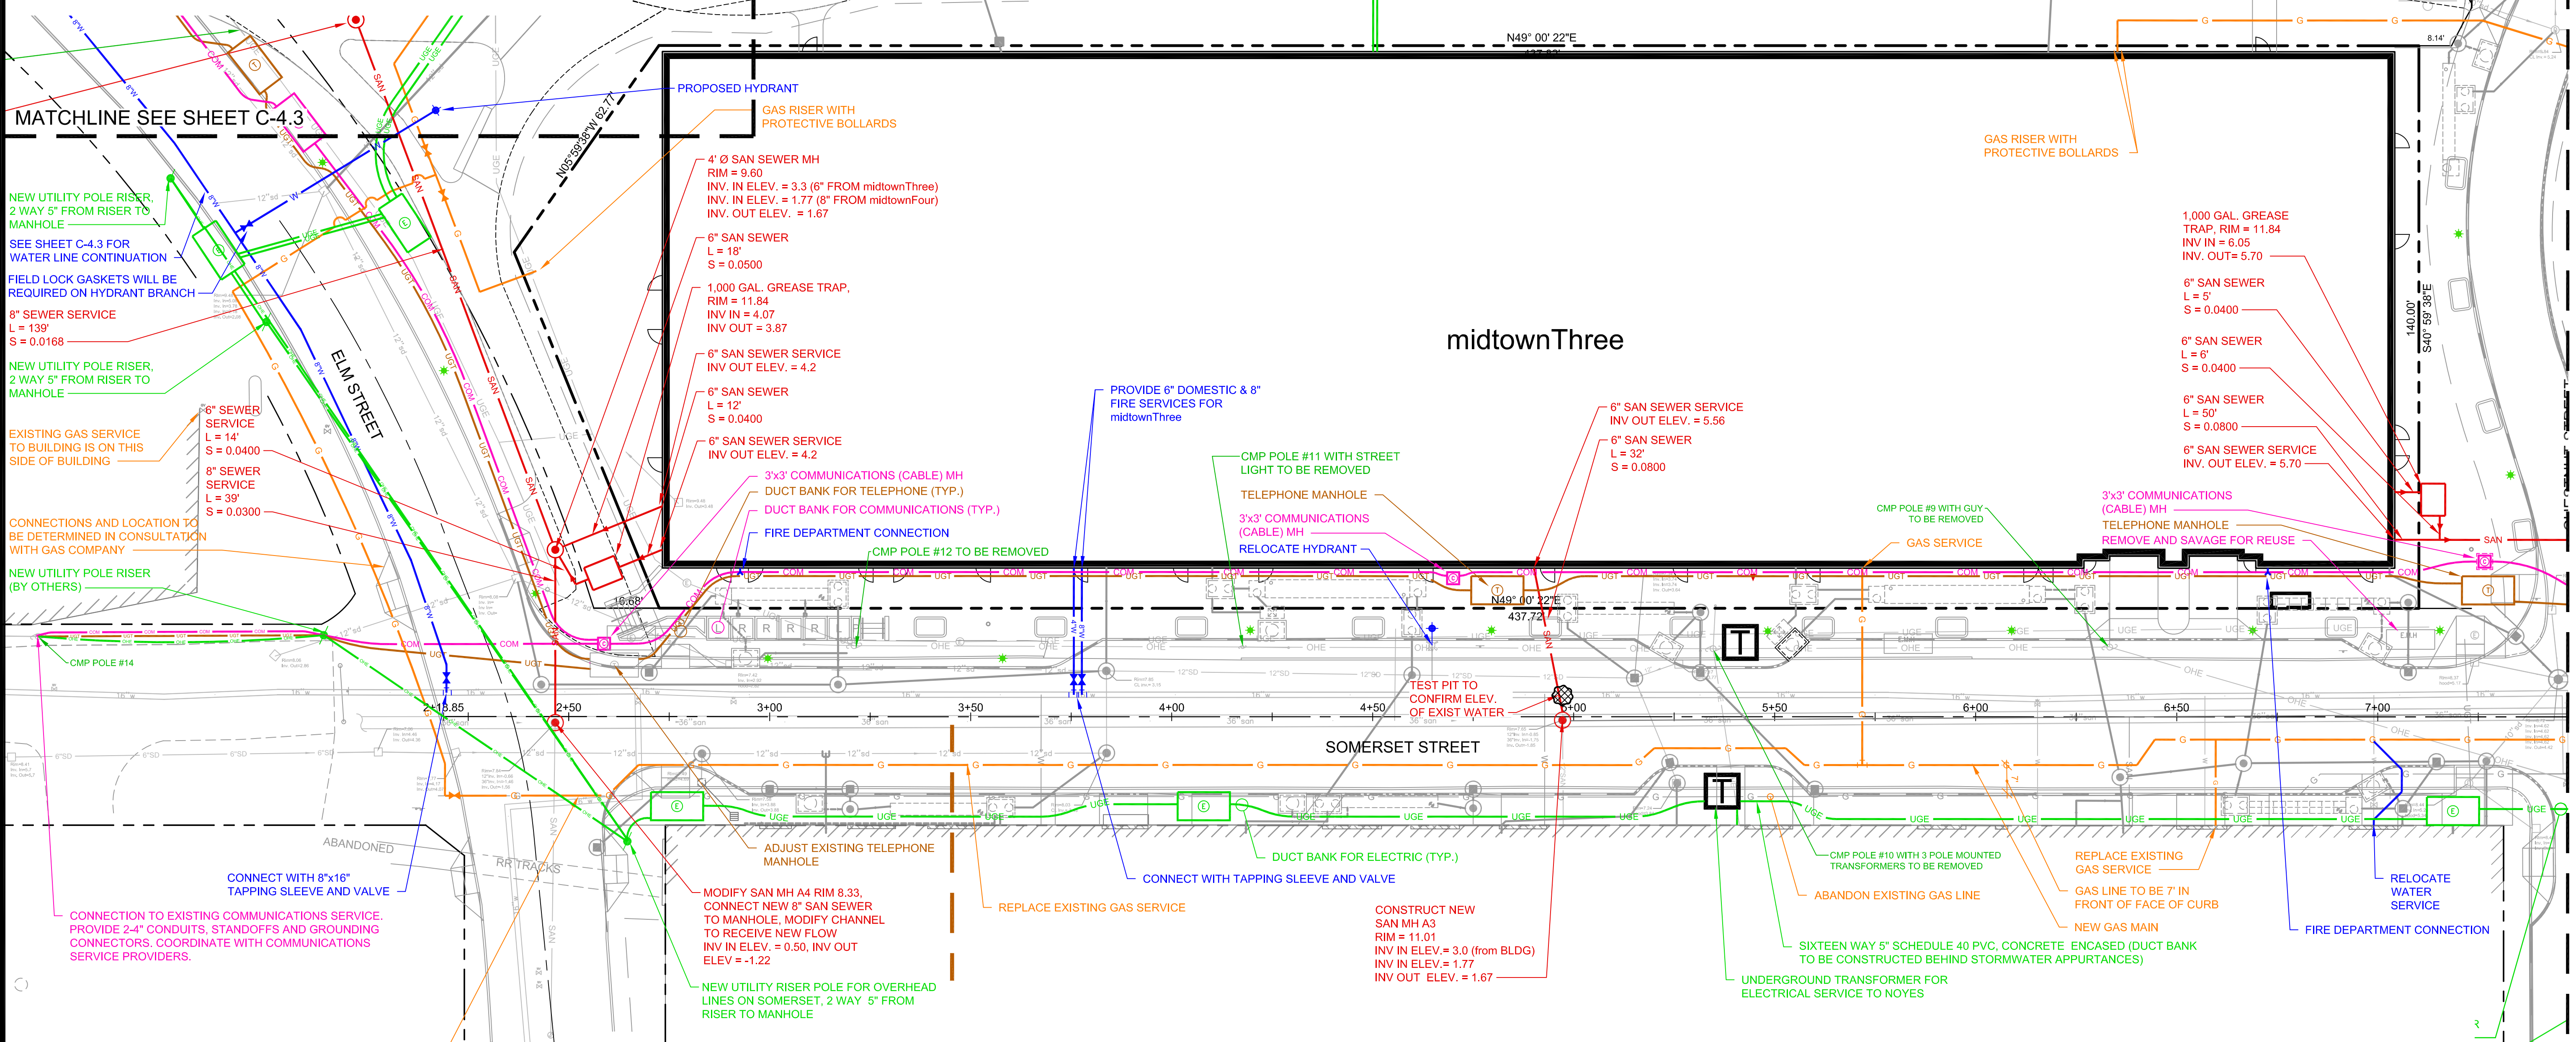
MATCHLINE SEE SHEET C-4.3

PROPOSED HYDRANT

GAS RISER WITH PROTECTIVE BOLLARDS

N49° 00' 22"E

N05°59'38"W 62.77'

4' Ø SAN SEWER MH
RIM = 9.60
INV. IN ELEV. = 3.3 (6" FROM midtownThree)
INV. IN ELEV. = 1.77 (8" FROM midtownFour)
INV. OUT ELEV. = 1.67

6" SAN SEWER
L = 18'
S = 0.0500

1,000 GAL. GREASE TRAP,
RIM = 11.84
INV IN = 4.07
INV OUT = 3.87

6" SAN SEWER SERVICE
INV OUT ELEV. = 4.2

6" SAN SEWER
L = 12'
S = 0.0400

6" SAN SEWER SERVICE
INV OUT ELEV. = 4.2

3'x3' COMMUNICATIONS (CABLE) MH

DUCT BANK FOR TELEPHONE (TYP.)

DUCT BANK FOR COMMUNICATIONS (TYP.)

FIRE DEPARTMENT CONNECTION

CMP POLE #12 TO BE REMOVED

NEW UTILITY POLE RISER, 2 WAY 5" FROM RISER TO MANHOLE

SEE SHEET C-4.3 FOR WATER LINE CONTINUATION

FIELD LOCK GASKETS WILL BE REQUIRED ON HYDRANT BRANCH

8" SEWER SERVICE
L = 139'
S = 0.0168

NEW UTILITY POLE RISER, 2 WAY 5" FROM RISER TO MANHOLE

EXISTING GAS SERVICE TO BUILDING IS ON THIS SIDE OF BUILDING

6" SEWER SERVICE
L = 14'
S = 0.0400

8" SEWER SERVICE
L = 39'
S = 0.0300

CONNECTIONS AND LOCATION TO BE DETERMINED IN CONSULTATION WITH GAS COMPANY

NEW UTILITY POLE RISER (BY OTHERS)

CMP POLE #14

ELM STREET

midtownThree

PROVIDE 6" DOMESTIC & 8" FIRE SERVICES FOR midtownThree

CMP POLE #11 WITH STREET LIGHT TO BE REMOVED

TELEPHONE MANHOLE

3'x3' COMMUNICATIONS (CABLE) MH

RELOCATE HYDRANT

6" SAN SEWER SERVICE
INV OUT ELEV. = 5.56

6" SAN SEWER
L = 32'
S = 0.0800

CMP POLE #9 WITH GUY TO BE REMOVED

GAS SERVICE

GAS RISER WITH PROTECTIVE BOLLARDS

1,000 GAL. GREASE TRAP, RIM = 11.84
INV IN = 6.05
INV. OUT= 5.70

6" SAN SEWER
L = 5'
S = 0.0400

6" SAN SEWER
L = 6'
S = 0.0400

6" SAN SEWER
L = 50'
S = 0.0800

6" SAN SEWER SERVICE
INV. OUT ELEV. = 5.70

3'x3' COMMUNICATIONS (CABLE) MH

TELEPHONE MANHOLE

REMOVE AND SAVAGE FOR REUSE

140.00'
S40° 59' 38"E

8.14'

16.68'

N49° 00' 22"E
437.72'

2+18.85

2+50

3+00

3+50

4+00

4+50

5+00

5+50

6+00

6+50

7+00

TEST PIT TO CONFIRM ELEV. OF EXIST WATER

SOMERSET STREET

ABANDONED

RR TRACKS

CONNECT WITH 8"x16" TAPPING SLEEVE AND VALVE

CONNECTION TO EXISTING COMMUNICATIONS SERVICE. PROVIDE 2-4" CONDUITS, STANDOFFS AND GROUNDING CONNECTORS. COORDINATE WITH COMMUNICATIONS SERVICE PROVIDERS.

ADJUST EXISTING TELEPHONE MANHOLE

MODIFY SAN MH A4 RIM 8.33, CONNECT NEW 8" SAN SEWER TO MANHOLE, MODIFY CHANNEL TO RECEIVE NEW FLOW
INV IN ELEV. = 0.50, INV OUT ELEV = -1.22

NEW UTILITY RISER POLE FOR OVERHEAD LINES ON SOMERSET, 2 WAY 5" FROM RISER TO MANHOLE

REPLACE EXISTING GAS SERVICE

DUCT BANK FOR ELECTRIC (TYP.)

CONNECT WITH TAPPING SLEEVE AND VALVE

CONSTRUCT NEW SAN MH A3
RIM = 11.01
INV IN ELEV.= 3.0 (from BLDG)
INV IN ELEV.= 1.77
INV OUT ELEV. = 1.67

CMP POLE #10 WITH 3 POLE MOUNTED TRANSFORMERS TO BE REMOVED

ABANDON EXISTING GAS LINE

REPLACE EXISTING GAS SERVICE

GAS LINE TO BE 7' IN FRONT OF FACE OF CURB

NEW GAS MAIN

SIXTEEN WAY 5" SCHEDULE 40 PVC, CONCRETE ENCASED (DUCT BANK TO BE CONSTRUCTED BEHIND STORMWATER APPURTANCES)

UNDERGROUND TRANSFORMER FOR ELECTRICAL SERVICE TO NOYES

RELOCATE WATER SERVICE

FIRE DEPARTMENT CONNECTION